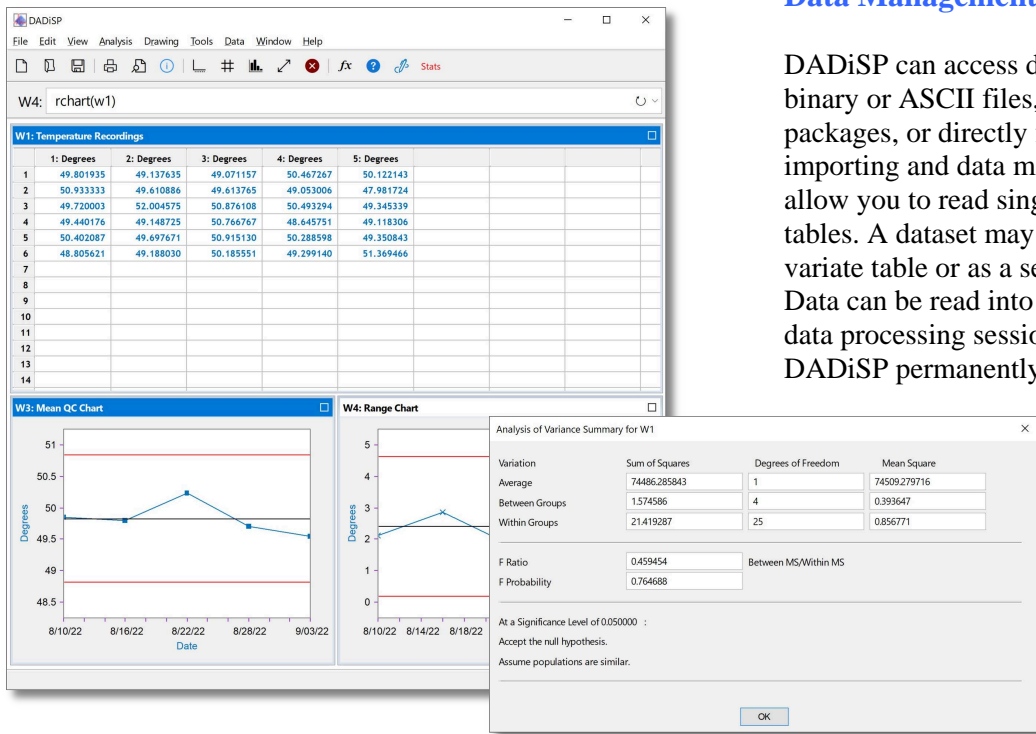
DADiSP

File Edit View Analysis Drawing Tools Data Window Help

Stats

W4: rchart(w1)

W1: Temperature Recordings

| | 1: Degrees | 2: Degrees | 3: Degrees | 4: Degrees | 5: Degrees |
|---|---|---|---|---|---|
| 1 | 49.801935 | 49.137635 | 49.071157 | 50.467267 | 50.122143 |
| 2 | 50.933333 | 49.610886 | 49.613765 | 49.053006 | 47.981724 |
| 3 | 49.720003 | 52.004575 | 50.876108 | 50.493294 | 49.345339 |
| 4 | 49.440176 | 49.148725 | 50.766767 | 48.645751 | 49.118306 |
| 5 | 50.402087 | 49.697671 | 50.915130 | 50.288598 | 49.350843 |
| 6 | 48.805621 | 49.188030 | 50.185551 | 49.299140 | 51.369466 |
| 7 | | | | | |
| 8 | | | | | |
| 9 | | | | | |
| 10 | | | | | |
| 11 | | | | | |
| 12 | | | | | |
| 13 | | | | | |
| 14 | | | | | |

W3: Mean QC Chart

51
50.5
50
49.5
49
48.5
Degrees
8/10/22 8/16/22 8/22/22 8/28/22 9/03/22
Date

W4: Range Chart

5
4
3
2
1
0
Degrees
8/10/22 8/14/22 8/18/22

Analysis of Variance Summary for W1

| Variation | Sum of Squares | Degrees of Freedom | Mean Square |
|---|---|---|---|
| Average | 74486.285843 | 1 | 74509.279716 |
| Between Groups | 1.574586 | 4 | 0.393647 |
| Within Groups | 21.419287 | 25 | 0.856771 |

F Ratio 0.459454 Between MS/Within MS
F Probability 0.764688

At a Significance Level of 0.050000 :
Accept the null hypothesis.
Assume populations are similar.

OK

Data Management

DADiSP can access d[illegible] binary or ASCII files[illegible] packages, or directly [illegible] importing and data m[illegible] allow you to read sing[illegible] tables. A dataset may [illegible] variate table or as a se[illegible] Data can be read into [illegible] data processing sessio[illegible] DADiSP permanently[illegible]